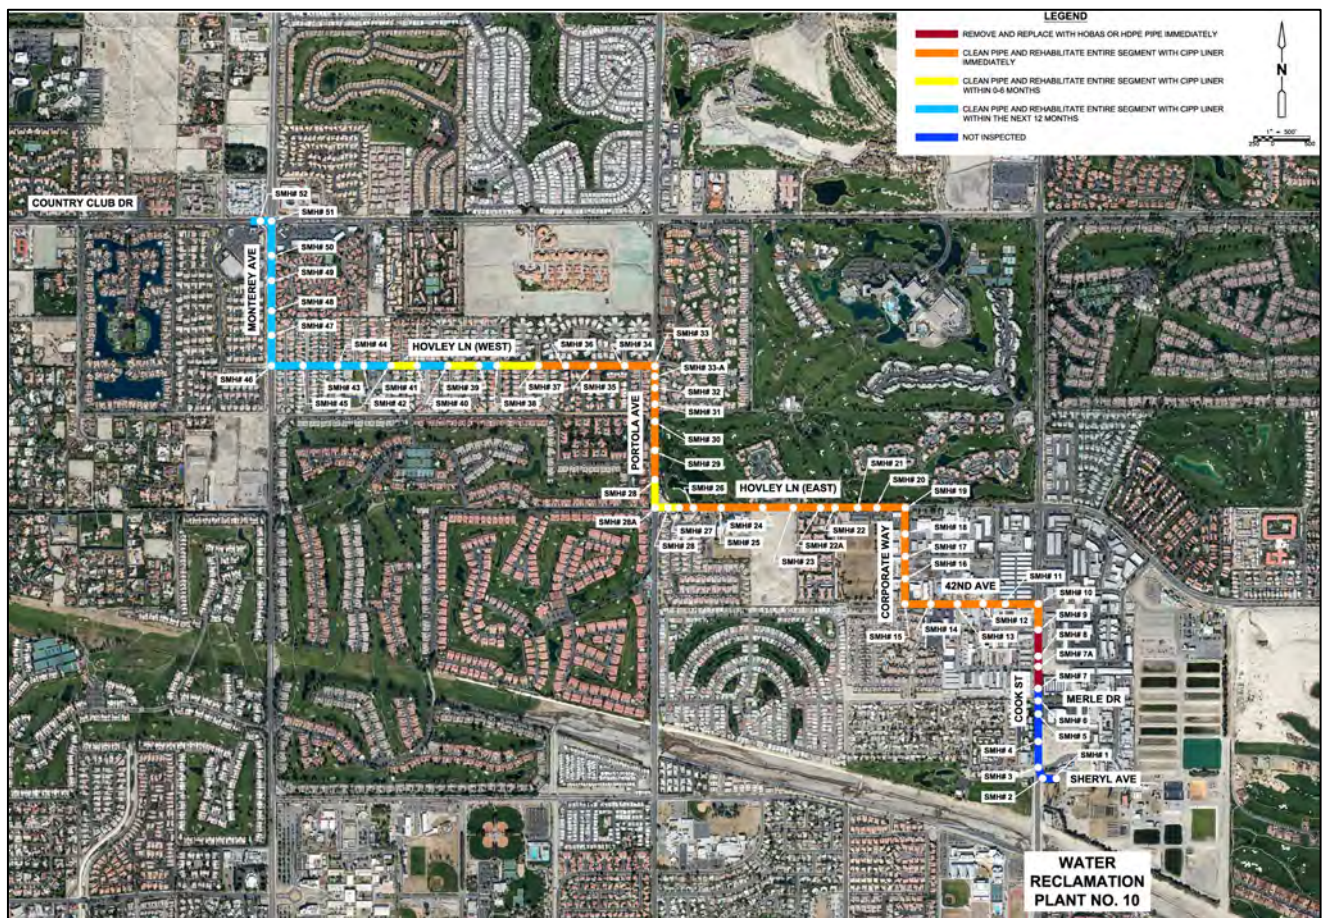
LEGEND

REMOVE AND REPLACE WITH HOBAS OR HDPE PIPE IMMEDIATELY

CLEAN PIPE AND REHABILITATE ENTIRE SEGMENT WITH CIPP LINER IMMEDIATELY

CLEAN PIPE AND REHABILITATE ENTIRE SEGMENT WITH CIPP LINER WITHIN 0-6 MONTHS

CLEAN PIPE AND REHABILITATE ENTIRE SEGMENT WITH CIPP LINER WITHIN THE NEXT 12 MONTHS

NOT INSPECTED

N

1" = 500'
250 0 500

COUNTRY CLUB DR
SMH# 52
SMH# 51
SMH# 50
SMH# 49
SMH# 48
SMH# 47
MONTEREY AVE
SMH# 46
SMH# 44
SMH# 43
SMH# 45
SMH# 41
SMH# 42
HOVLEY LN (WEST)
SMH# 39
SMH# 40
SMH# 36
SMH# 37
SMH# 38
SMH# 35
SMH# 34
SMH# 33
SMH# 33-A
SMH# 32
SMH# 31
PORTOLA AVE
SMH# 30
SMH# 29
SMH# 28
SMH# 26
SMH# 28A
SMH# 27
SMH# 28
SMH# 24
SMH# 25
HOVLEY LN (EAST)
SMH# 22
SMH# 22A
SMH# 23
SMH# 21
SMH# 20
SMH# 19
CORPORATE WAY
SMH# 18
SMH# 17
SMH# 16
42ND AVE
SMH# 15
SMH# 14
SMH# 13
SMH# 12
SMH# 11
SMH# 10
SMH# 9
SMH# 8
SMH# 7A
SMH# 7
COOK ST
MERLE DR
SMH# 6
SMH# 5
SMH# 4
SMH# 3
SMH# 1
SHERYL AVE
SMH# 2

WATER RECLAMATION PLANT NO. 10